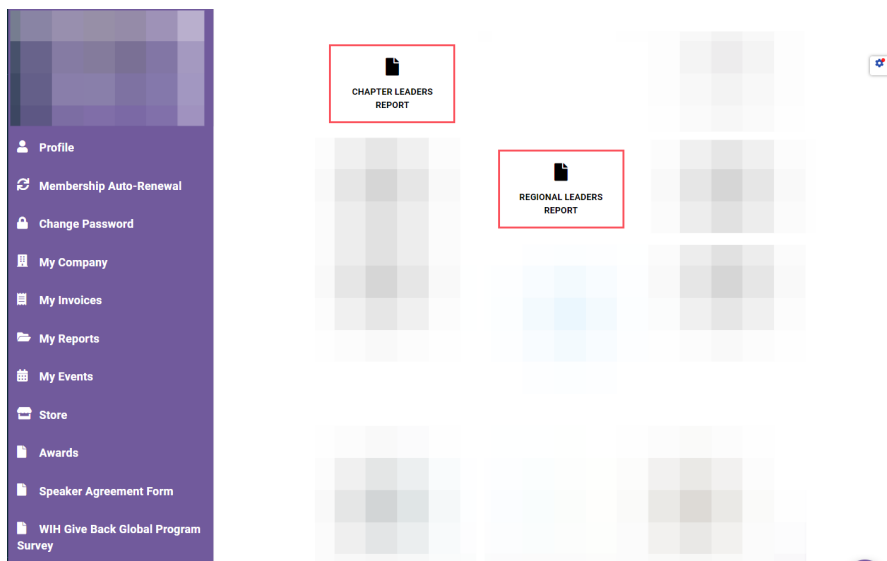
Profile

Membership Auto-Renewal

Change Password

My Company

My Invoices

My Reports

My Events

Store

Awards

Speaker Agreement Form

WIH Give Back Global Program Survey

CHAPTER LEADERS REPORT

REGIONAL LEADERS REPORT